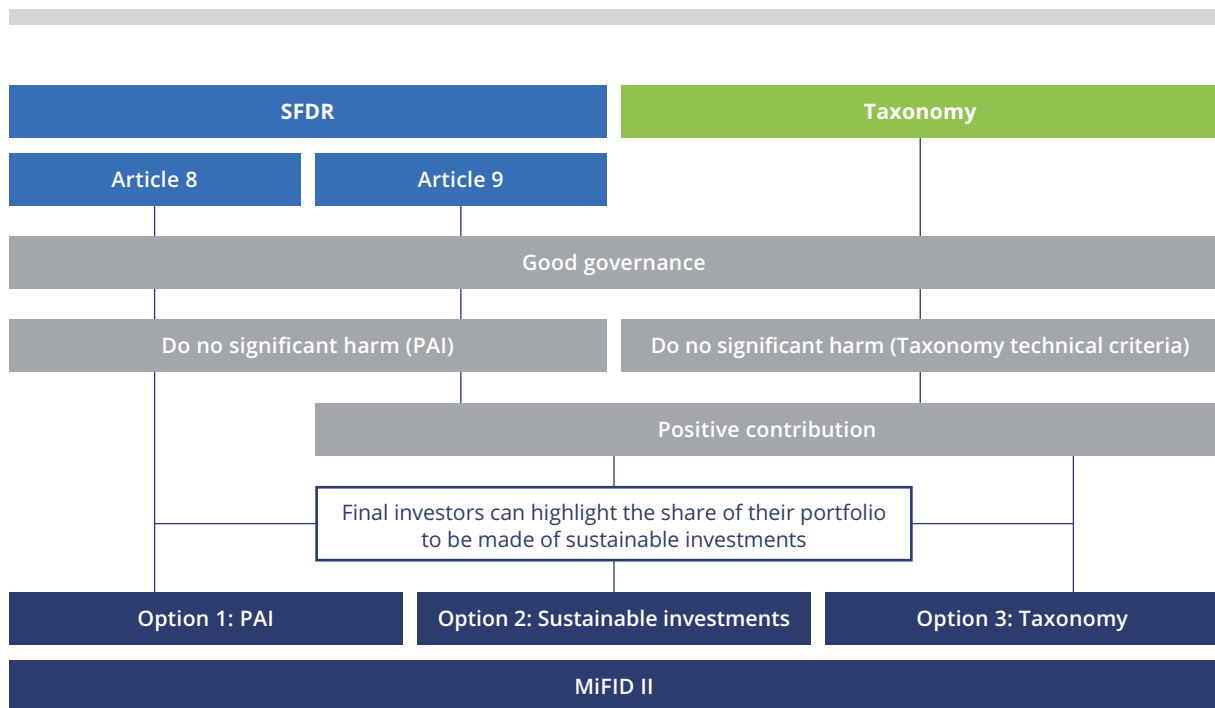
SFDR

Taxonomy

Article 8

Article 9

Good governance

Do no significant harm (PAI)

Do no significant harm (Taxonomy technical criteria)

Positive contribution

Final investors can highlight the share of their portfolio to be made of sustainable investments

Option 1: PAI

Option 2: Sustainable investments

Option 3: Taxonomy

MiFID II